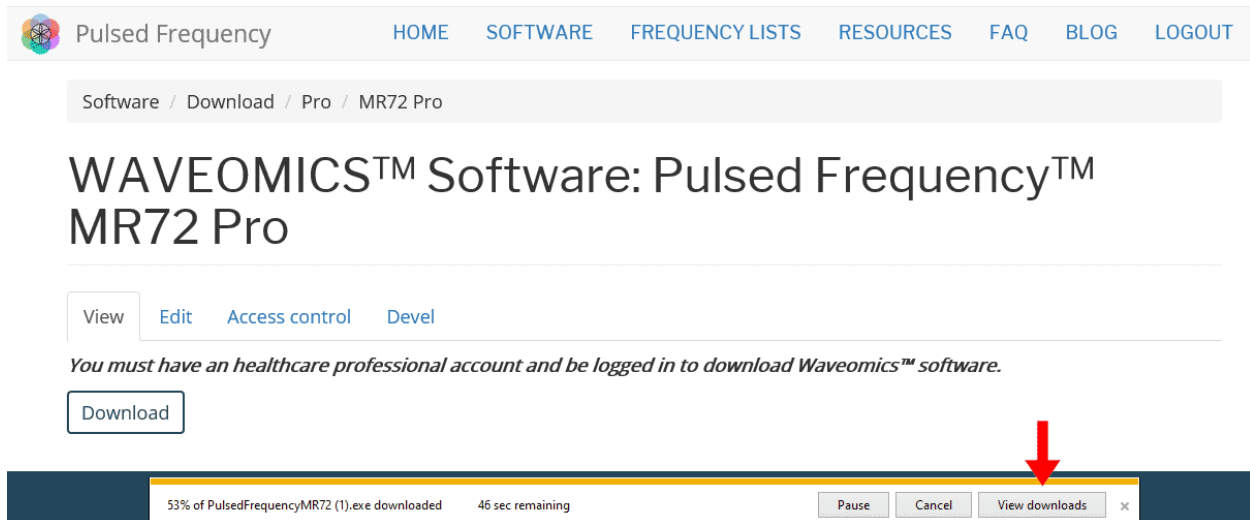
Pulsed Frequency

HOME SOFTWARE FREQUENCY LISTS RESOURCES FAQ BLOG LOGOUT

Software / Download / Pro / MR72 Pro

WAVEOMICS™ Software: Pulsed Frequency™ MR72 Pro

View Edit Access control Devel

*You must have an healthcare professional account and be logged in to download Waveomics™ software.*

Download

53% of PulsedFrequencyMR72 (1).exe downloaded 46 sec remaining Pause Cancel View downloads ×